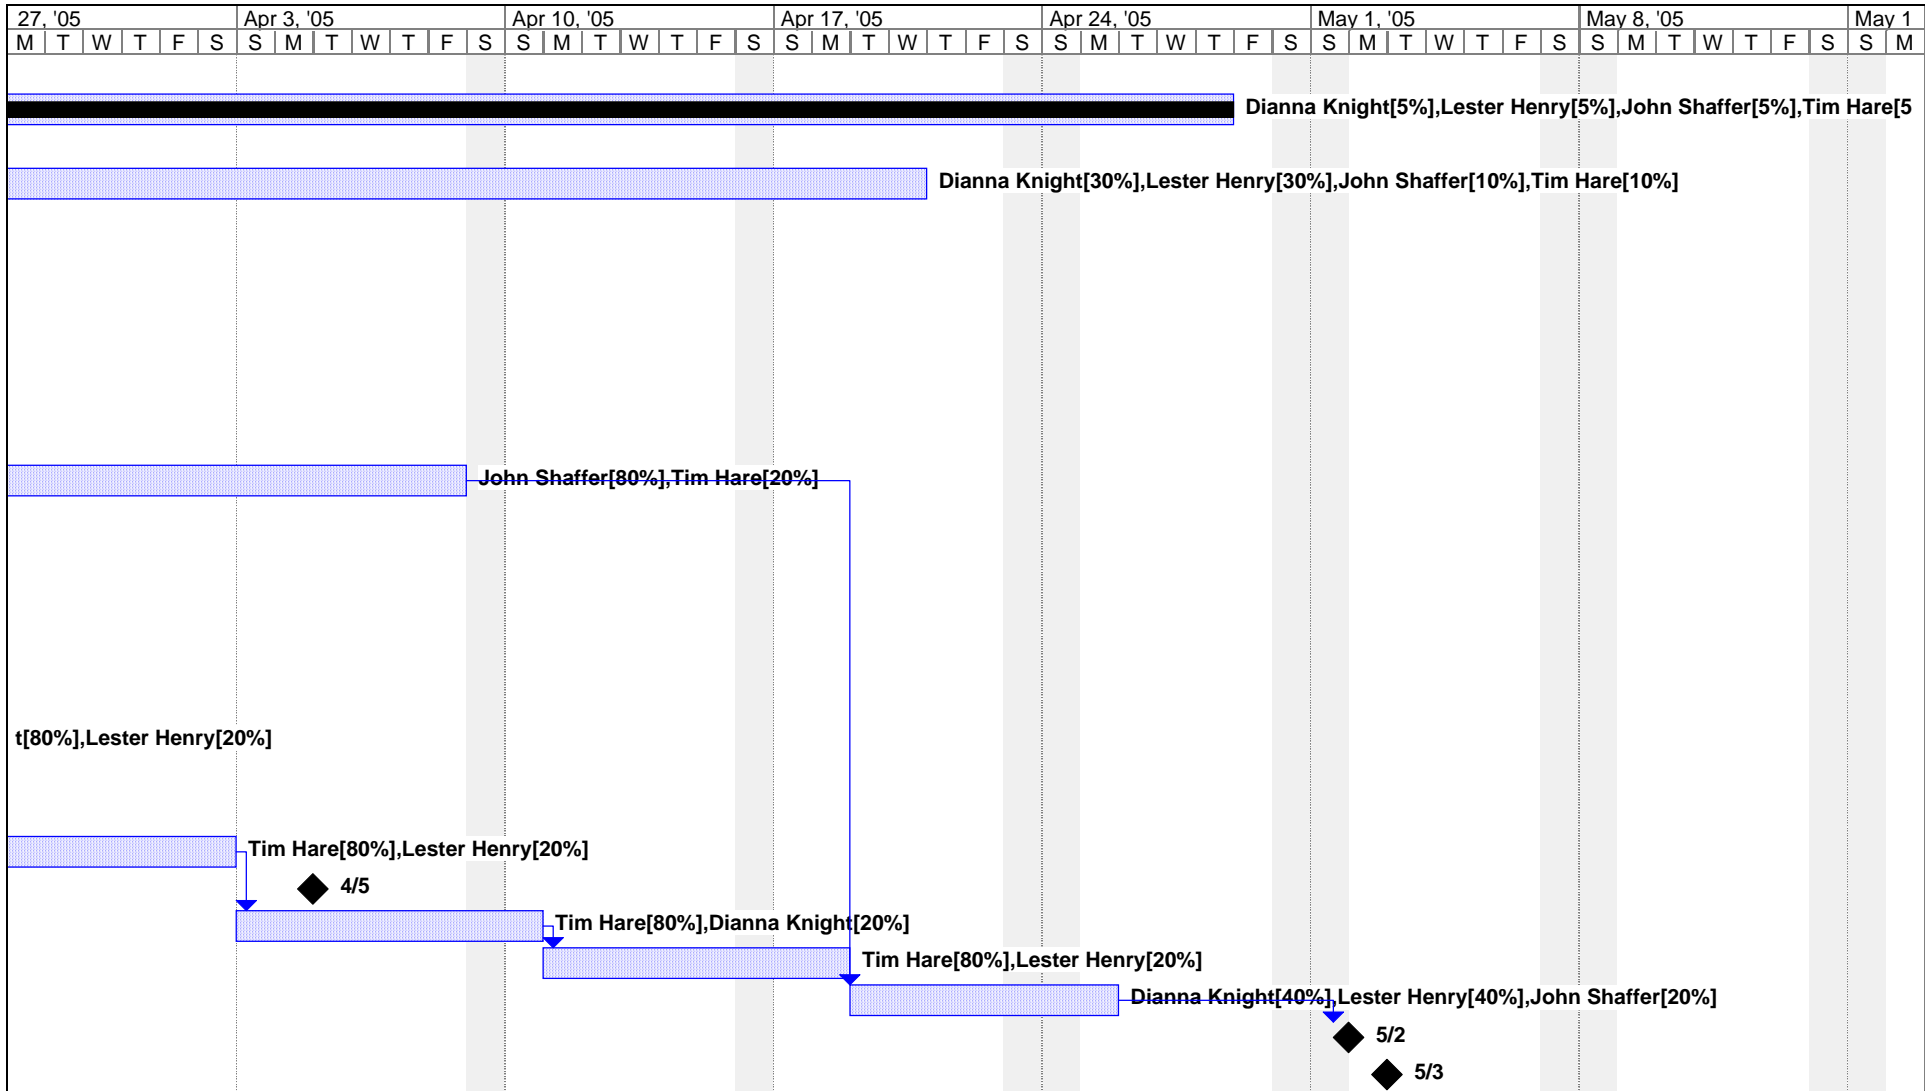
| 27, '05 | | | | | | Apr 3, '05 | | | | | | | Apr 10, '05 | | | | | | | Apr 17, '05 | | | | | | | Apr 24, '05 | | | | | | | May 1, '05 | | | | | | | May 8, '05 | | | | | | | May 1 | |
|---|---|---|---|---|---|---|---|---|---|---|---|---|---|---|---|---|---|---|---|---|---|---|---|---|---|---|---|---|---|---|---|---|---|---|---|---|---|---|---|---|---|---|---|---|---|---|---|---|---|---|
| M | T | W | T | F | S | S | M | T | W | T | F | S | S | M | T | W | T | F | S | S | M | T | W | T | F | S | S | M | T | W | T | F | S | S | M | T | W | T | F | S | S | M | T | W | T | F | S | S | M |

Dianna Knight[5%],Lester Henry[5%],John Shaffer[5%],Tim Hare[5

Dianna Knight[30%],Lester Henry[30%],John Shaffer[10%],Tim Hare[10%]

John Shaffer[80%],Tim Hare[20%]

t[80%],Lester Henry[20%]

Tim Hare[80%],Lester Henry[20%]

4/5

Tim Hare[80%],Dianna Knight[20%]

Tim Hare[80%],Lester Henry[20%]

Dianna Knight[40%],Lester Henry[40%],John Shaffer[20%]

5/2

5/3